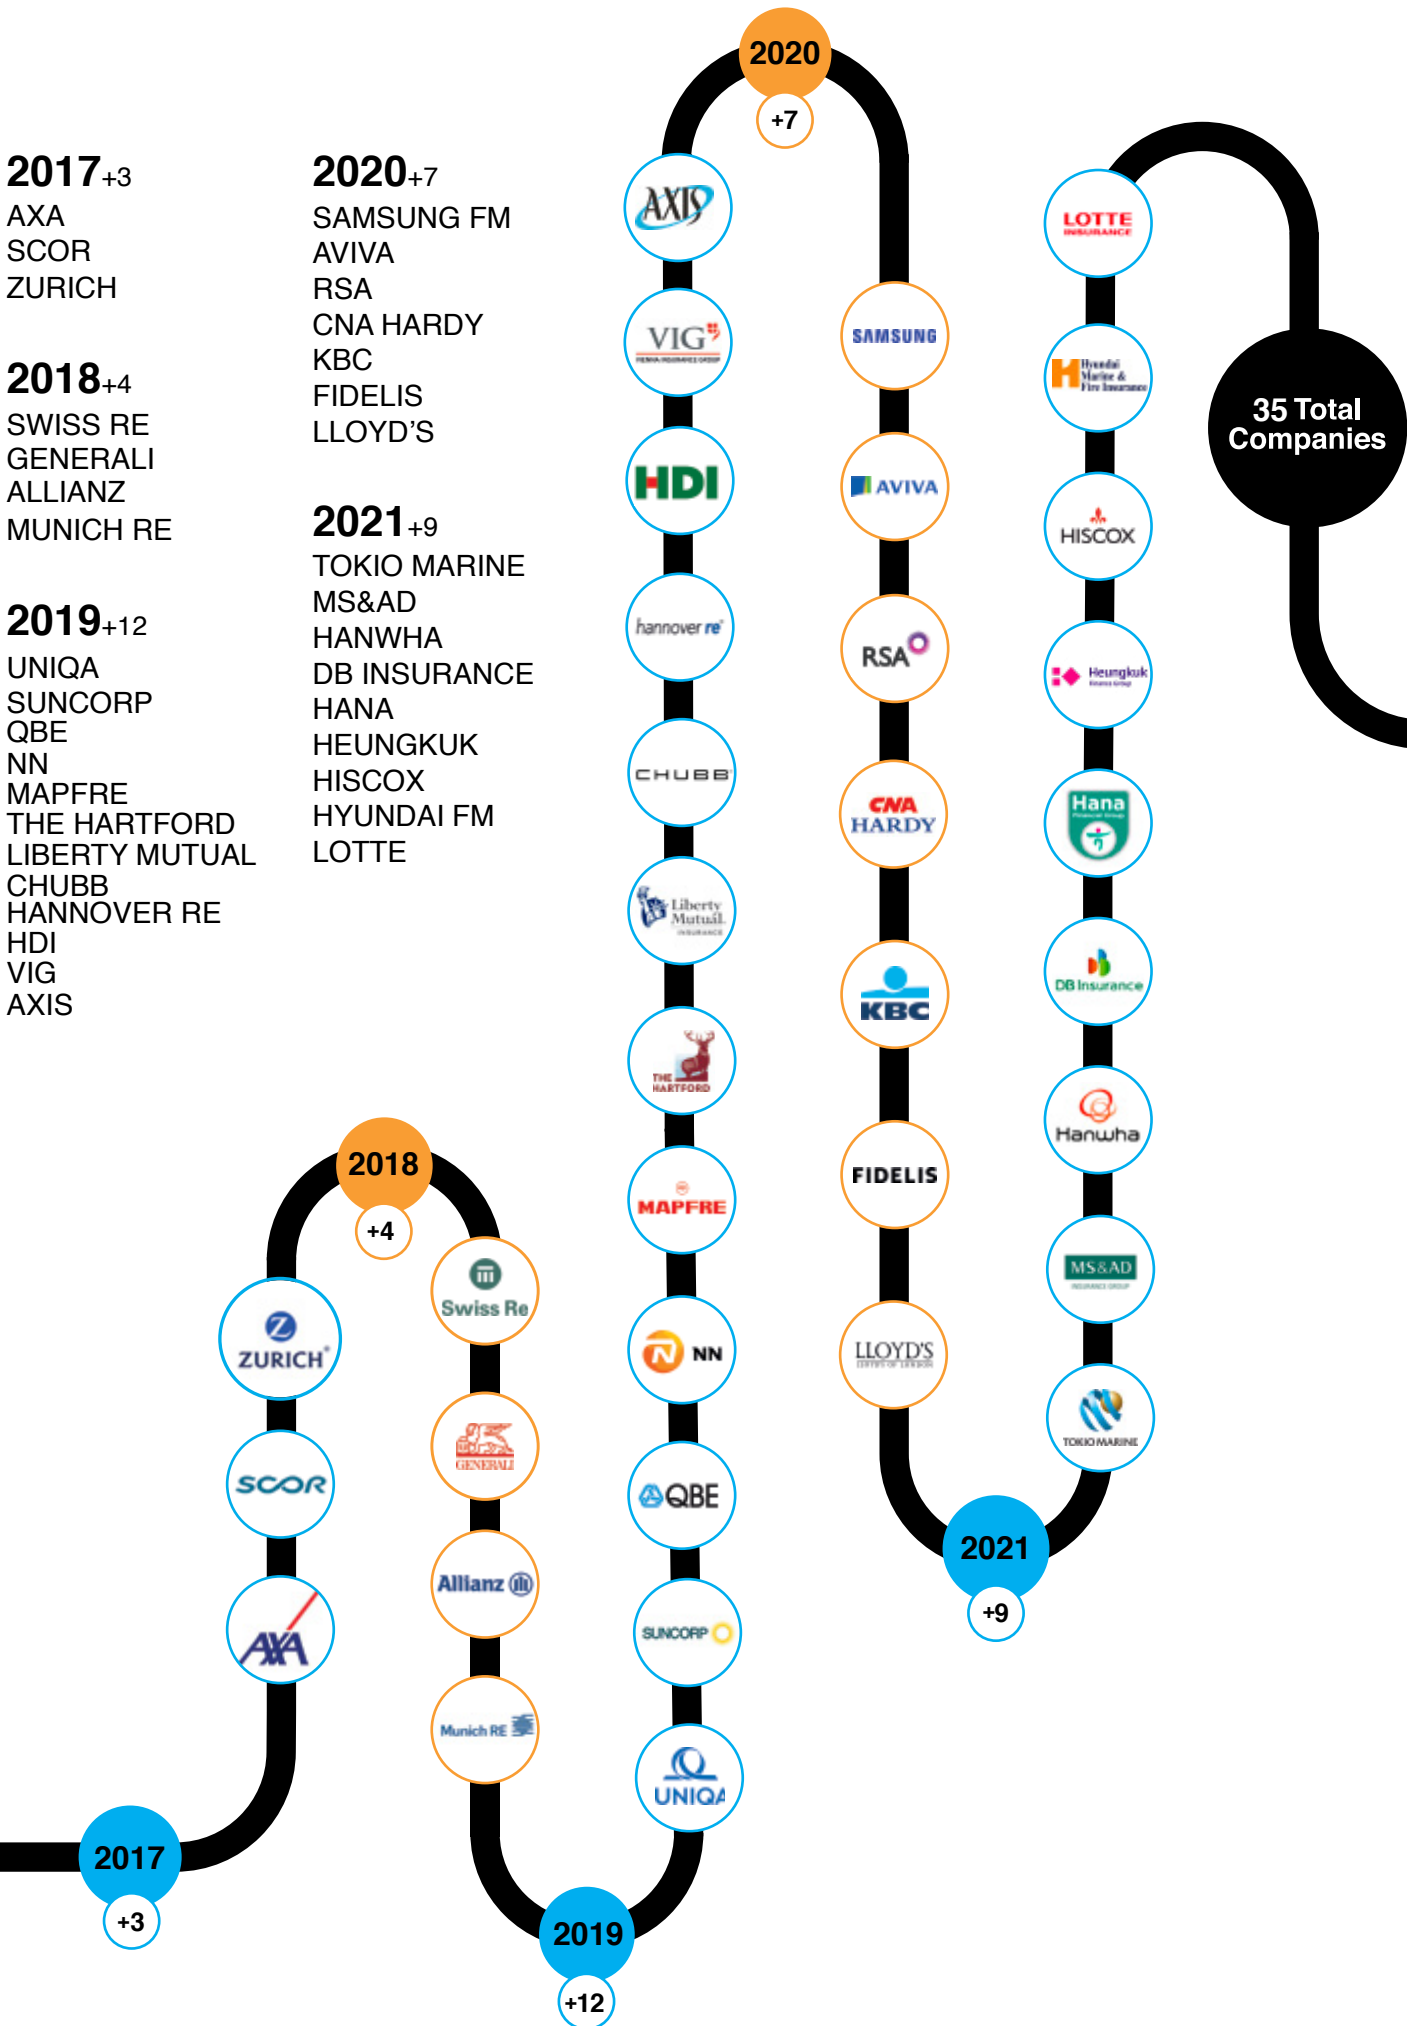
2017+3
AXA
SCOR
ZURICH

2018+4
SWISS RE
GENERALI
ALLIANZ
MUNICH RE

2019+12
UNIQA
SUNCORP
QBE
NN
MAPFRE
THE HARTFORD
LIBERTY MUTUAL
CHUBB
HANNOVER RE
HDI
VIG
AXIS

2020+7
SAMSUNG FM
AVIVA
RSA
CNA HARDY
KBC
FIDELIS
LLOYD'S

2021+9
TOKIO MARINE
MS&AD
HANWHA
DB INSURANCE
HANA
HEUNGKUK
HISCOX
HYUNDAI FM
LOTTE

2020
+7
AXIS
VIG
HDI
hannover re
CHUBB
Liberty Mutual INSURANCE
THE HARTFORD
MAPFRE
NN
QBE
SUNCORP
UNIQA
SAMSUNG
AVIVA
RSA
CNA HARDY
KBC
FIDELIS
LLOYD'S
LOTTE INSURANCE
Hyundai Marine & Fire Insurance
HISCOX
Heungkuk
Hana
DB Insurance
Hanwha
MS&AD
TOKIO MARINE
35 Total Companies
2018
+4
ZURICH
SCOR
AXA
Swiss Re
GENERALI
Allianz
Munich RE
2017
+3
2019
+12
2021
+9